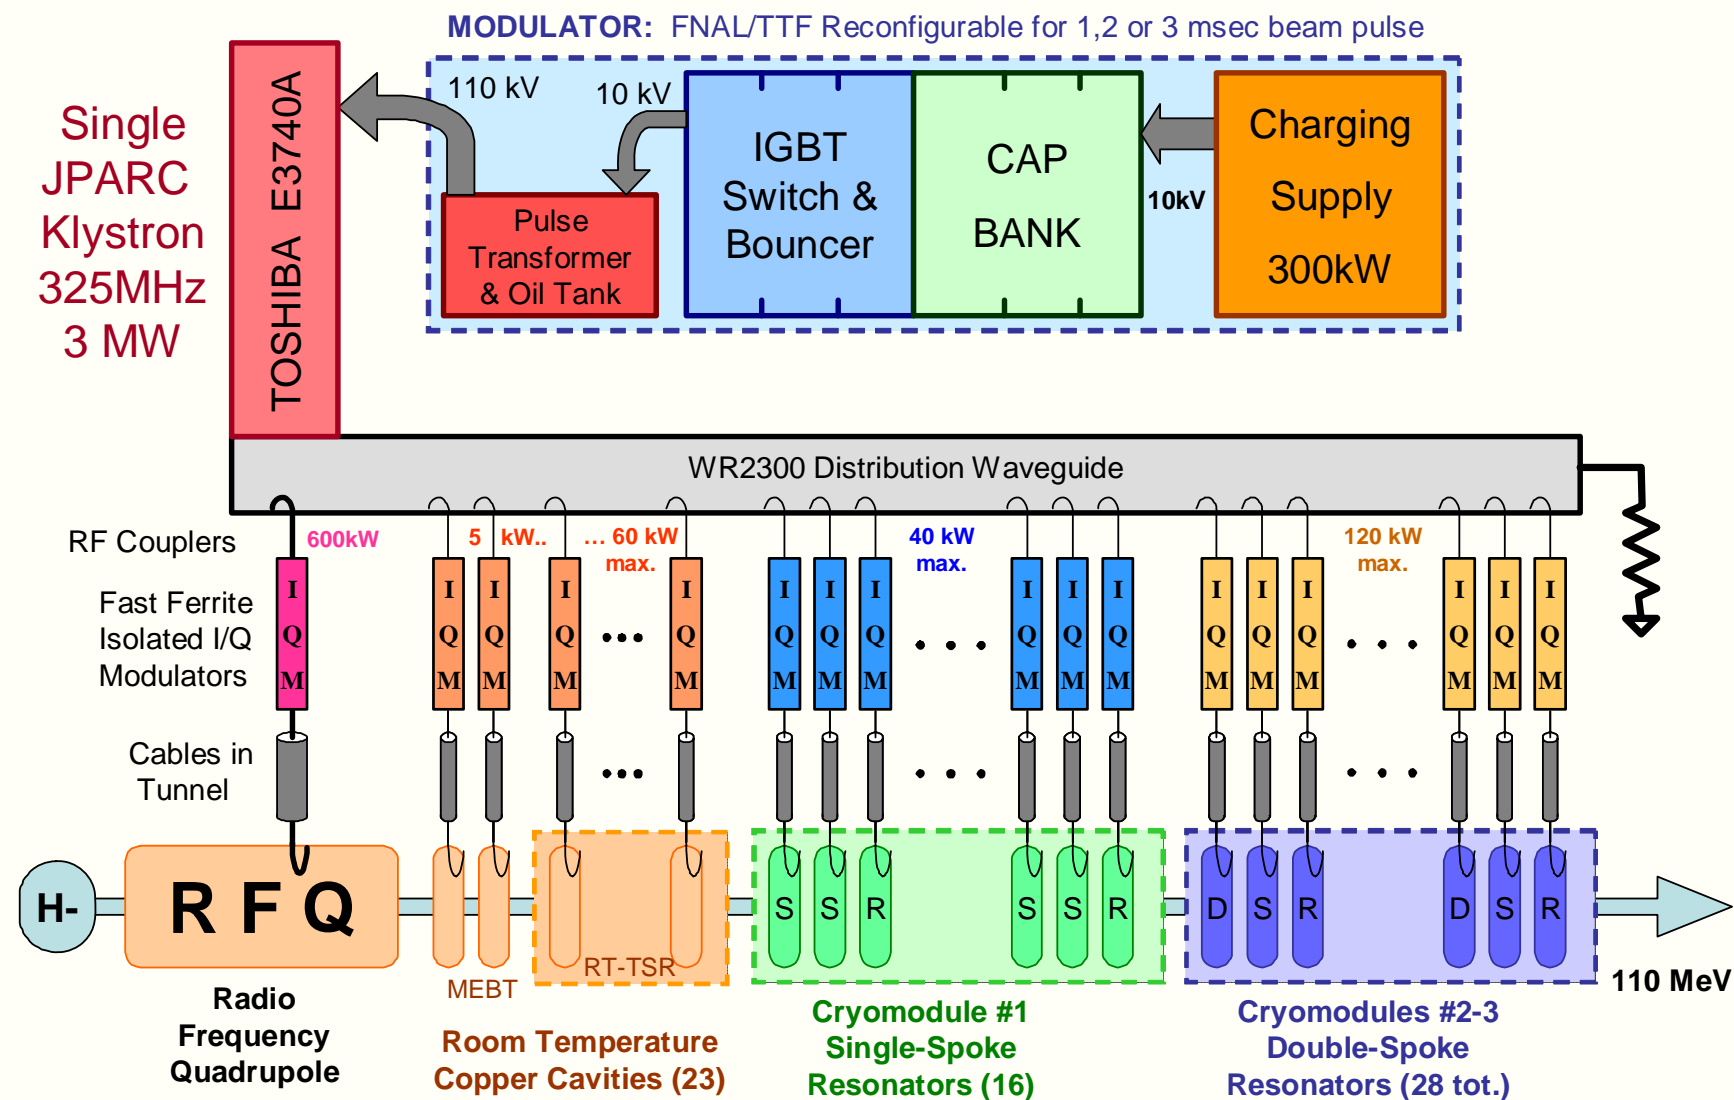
MODULATOR: FNAL/TTF Reconfigurable for 1,2 or 3 msec beam pulse

Single JPARC Klystron 325MHz 3 MW

TOSHIBA E3740A

110 kV

10 kV

Pulse Transformer & Oil Tank

IGBT Switch & Bouncer

CAP BANK

10kV

Charging Supply 300kW

WR2300 Distribution Waveguide

RF Couplers

600kW

5 kW.. ... 60 kW max.

40 kW max.

120 kW max.

Fast Ferrite Isolated I/Q Modulators

I Q M

Cables in Tunnel

H-

R F Q

S S R S S R

D S R D S R

RT-TSR

MEBT

110 MeV

Radio Frequency Quadrupole

Room Temperature Copper Cavities (23)

Cryomodule #1 Single-Spoke Resonators (16)

Cryomodules #2-3 Double-Spoke Resonators (28 tot.)